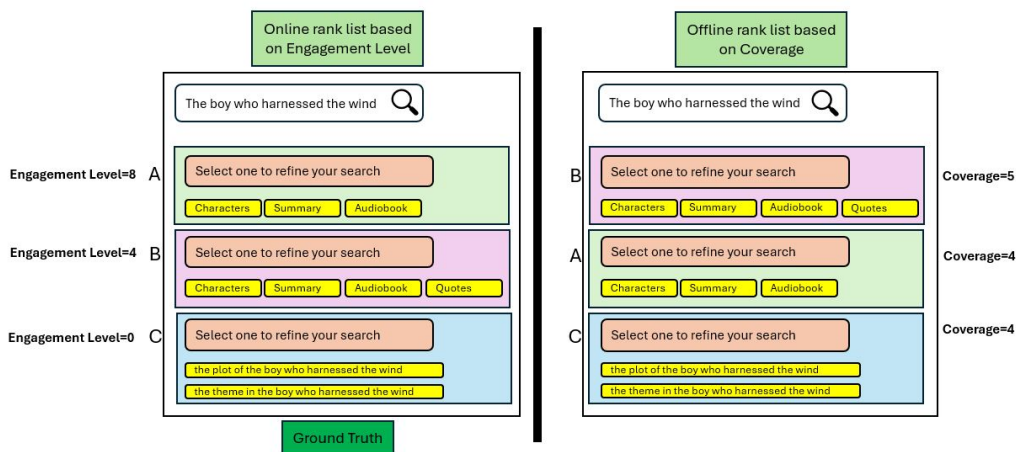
Online rank list based on Engagement Level

The boy who harnessed the wind

Engagement Level=8 A
Select one to refine your search
Characters
Summary
Audiobook

Engagement Level=4 B
Select one to refine your search
Characters
Summary
Audiobook
Quotes

Engagement Level=0 C
Select one to refine your search
the plot of the boy who harnessed the wind
the theme in the boy who harnessed the wind

Ground Truth

Offline rank list based on Coverage

The boy who harnessed the wind

B
Select one to refine your search
Characters
Summary
Audiobook
Quotes
Coverage=5

A
Select one to refine your search
Characters
Summary
Audiobook
Coverage=4

C
Select one to refine your search
the plot of the boy who harnessed the wind
the theme in the boy who harnessed the wind
Coverage=4